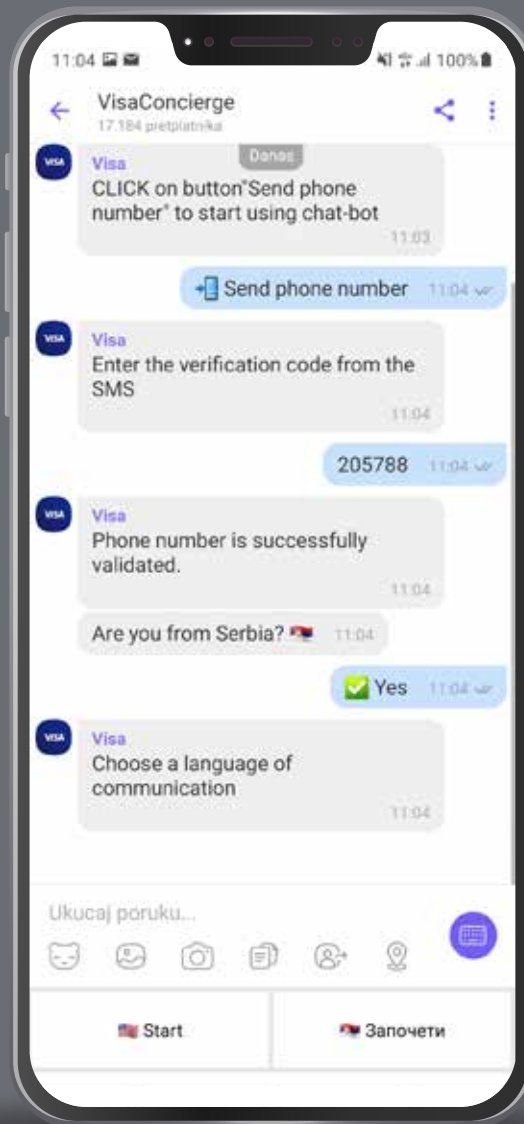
11:04

100%

VisaConcierge
17.184 pretplatnika

Danas

VISA
Visa
CLICK on button"Send phone number" to start using chat-bot
11:03

Send phone number 11:04

VISA
Visa
Enter the verification code from the SMS
11:04

205788 11:04

VISA
Visa
Phone number is successfully validated.
11:04

Are you from Serbia? 🇷🇸 11:04

✅ Yes 11:04

VISA
Visa
Choose a language of communication
11:04

Ukucaj poruku...

🇺🇸 Start

🇷🇸 Започети